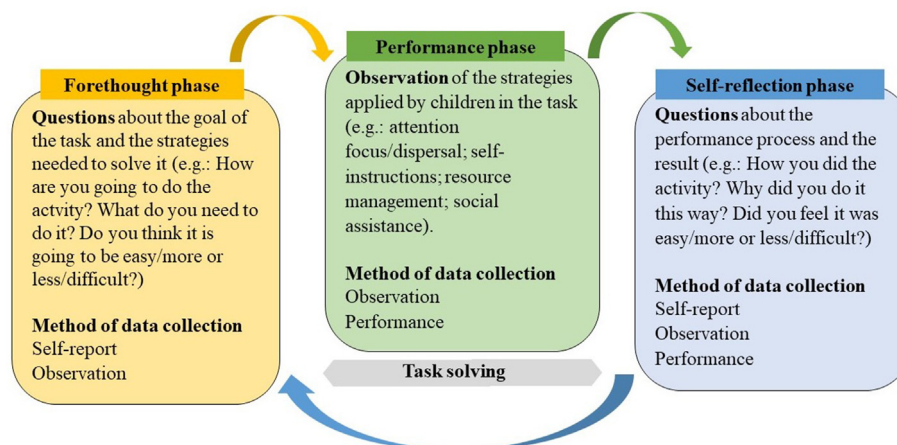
Forethought phase

Questions about the goal of the task and the strategies needed to solve it (e.g.: How are you going to do the actvity? What do you need to do it? Do you think it is going to be easy/more or less/difficult?)

Method of data collection
Self-report
Observation

Performance phase

Observation of the strategies applied by children in the task (e.g.: attention focus/dispersal; self-instructions; resource management; social assistance).

Method of data collection
Observation
Performance

Self-reflection phase

Questions about the performance process and the result (e.g.: How you did the activity? Why did you do it this way? Did you feel it was easy/more or less/difficult?)

Method of data collection
Self-report
Observation
Performance

Task solving